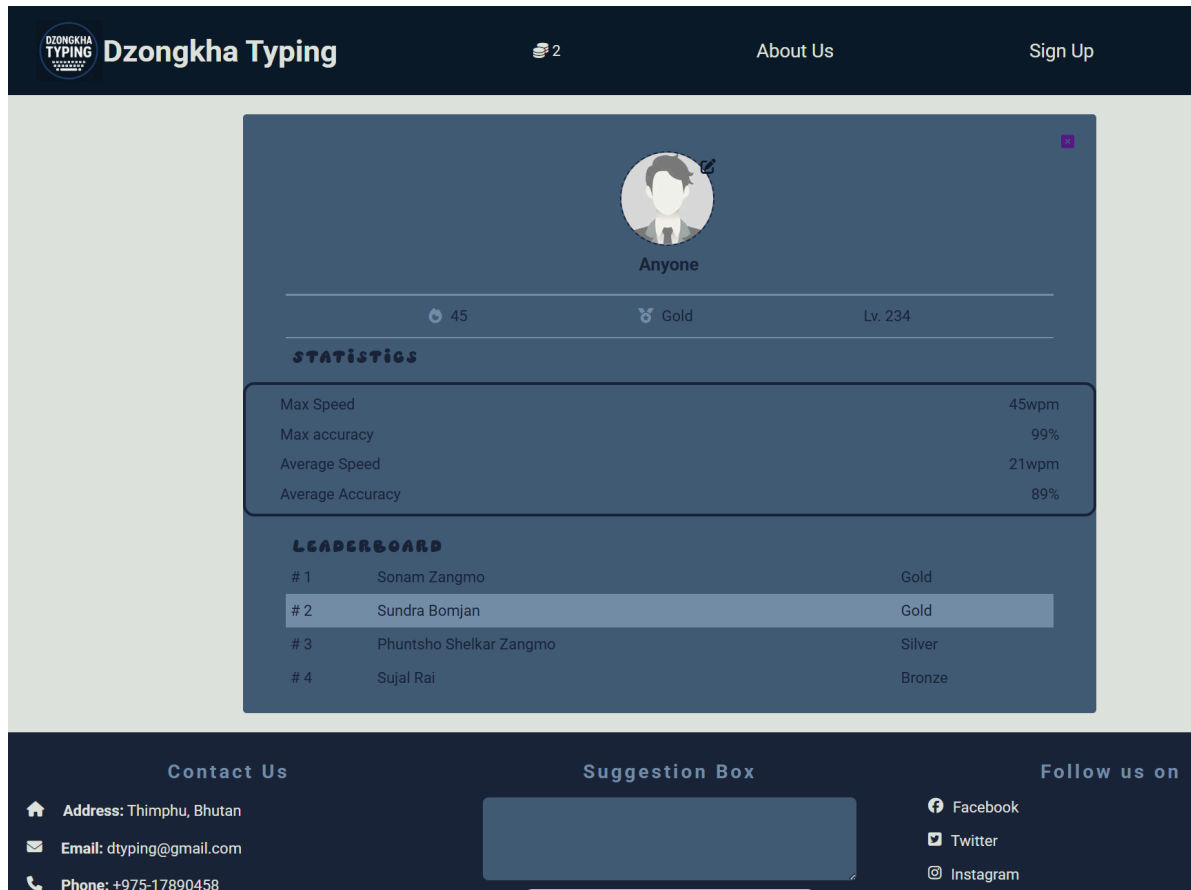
DZONGKHA TYPING Dzongkha Typing

2

About Us

Sign Up

Anyone

45

Gold

Lv. 234

STATISTICS

| Max Speed | 45wpm |
|---|---|
| Max accuracy | 99% |
| Average Speed | 21wpm |
| Average Accuracy | 89% |

LEADERBOARD

| # 1 | Sonam Zangmo | Gold |
|---|---|---|
| # 2 | Sundra Bomjan | Gold |
| # 3 | Phuntsho Shelkar Zangmo | Silver |
| # 4 | Sujal Rai | Bronze |

Contact Us

Address: Thimphu, Bhutan

Email: dtyping@gmail.com

Phone: +975-17890458

Suggestion Box

Follow us on

Facebook

Twitter

Instagram